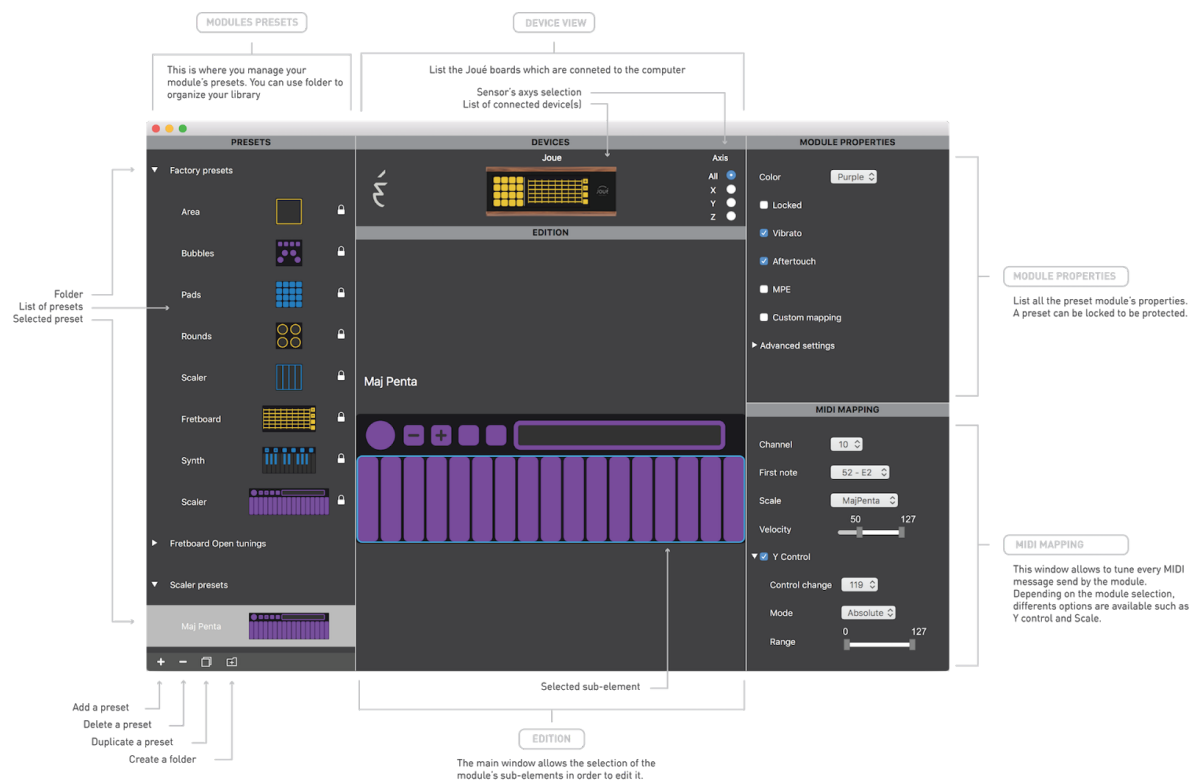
MODULES PRESETS

This is where you manage your module's presets. You can use folder to organize your library

DEVICE VIEW

List the Joué boards which are conneted to the computer

Sensor's axys selection
List of connected device(s)

PRESETS

Factory presets

Area

Bubbles

Pads

Rounds

Scaler

Fretboard

Synth

Scaler

Fretboard Open tunings

Scaler presets

Maj Penta

Folder
List of presets
Selected preset

DEVICES

Joue

Axis

All
X
Y
Z

EDITION

Maj Penta

MODULE PROPERTIES

Color Purple

Locked

Vibrato

Aftertouch

MPE

Custom mapping

Advanced settings

MODULE PROPERTIES

List all the preset module's properties. A preset can be locked to be protected.

MIDI MAPPING

Channel 10

First note 52 - E2

Scale MajPenta

Velocity 50 127

Y Control

Control change 119

Mode Absolute

Range 0 127

MIDI MAPPING

This window allows to tune every MIDI message send by the module. Depending on the module selection, differents options are available such as Y control and Scale.

Add a preset
Delete a preset
Duplicate a preset
Create a folder

Selected sub-element

EDITION

The main window allows the selection of the module's sub-elements in order to edit it.